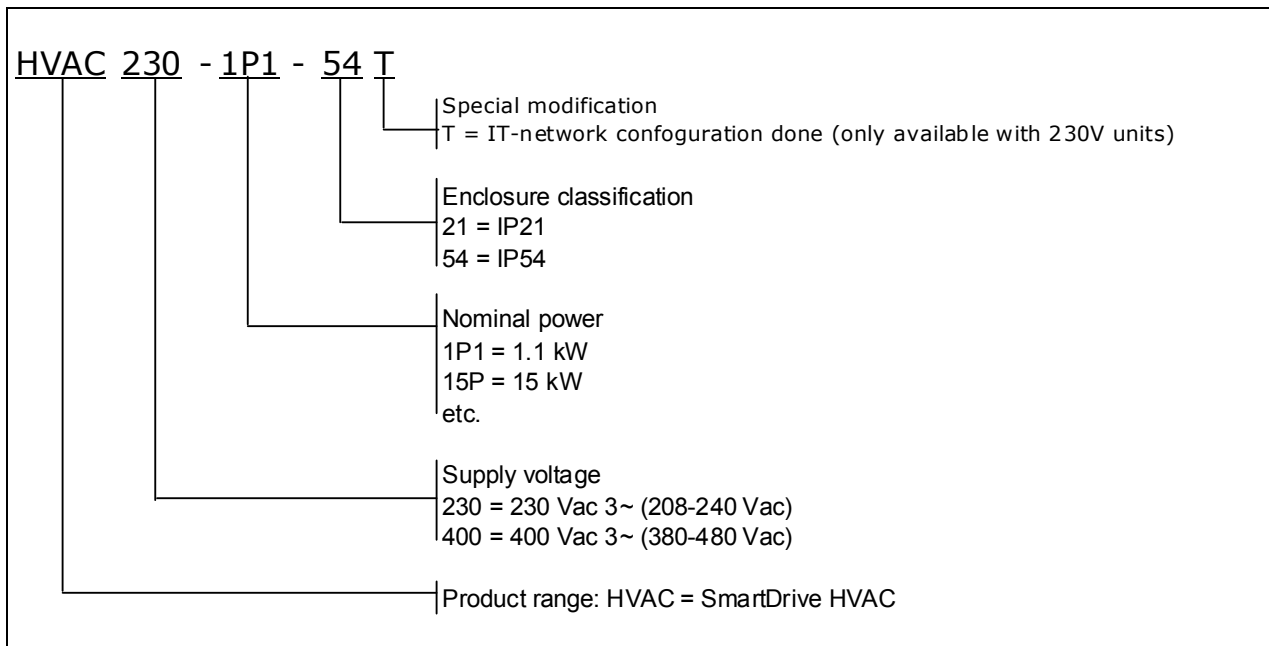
HVAC 230 - 1P1 - 54 T

Special modification
T = IT-network confoguration done (only available with 230V units)

Enclosure classification
21 = IP21
54 = IP54

Nominal power
1P1 = 1.1 kW
15P = 15 kW
etc.

Supply voltage
230 = 230 Vac 3~ (208-240 Vac)
400 = 400 Vac 3~ (380-480 Vac)

Product range: HVAC = SmartDrive HVAC